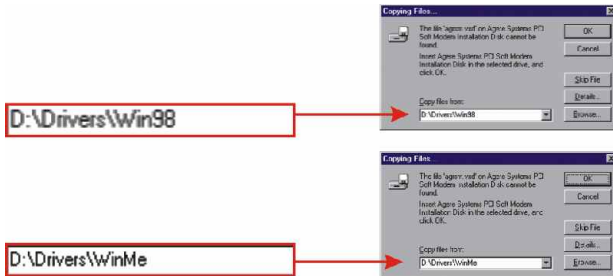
Copying Files...

The file 'agere.vxd' on Agere Systems PCI Soft Modem Installation Disk cannot be found.

Insert Agere Systems PCI Soft Modem Installation Disk in the selected drive, and click OK.

OK

Cancel

Skip File

Details...

Browse...

Copy files from:

D:\Drivers\Win98

D:\Drivers\Win98

Copying Files...

The file 'agere.vxd' on Agere Systems PCI Soft Modem Installation Disk cannot be found.

Insert Agere Systems PCI Soft Modem Installation Disk in the selected drive, and click OK.

OK

Cancel

Skip File

Details...

Browse...

Copy files from:

D:\Drivers\WinMe

D:\Drivers\WinMe